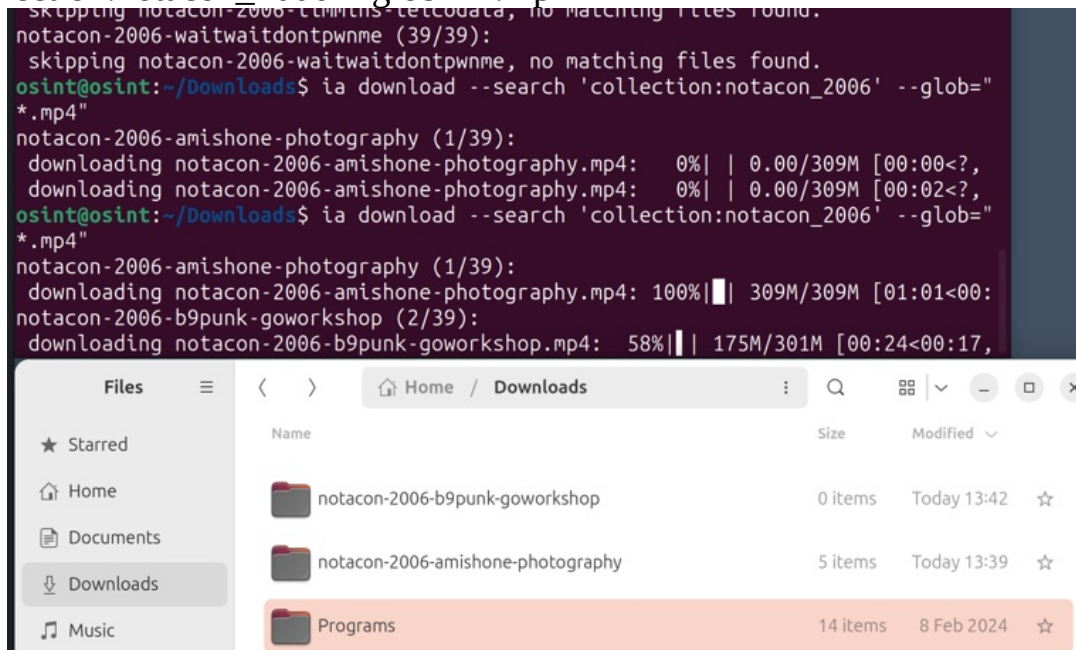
skipping notacon-2006-timmins-telcodata, no matching files found.
notacon-2006-waitwaitdontpwnme (39/39):
skipping notacon-2006-waitwaitdontpwnme, no matching files found.
osint@osint:~/Downloads$ ia download --search 'collection:notacon_2006' --glob="*.mp4"
notacon-2006-amishone-photography (1/39):
downloading notacon-2006-amishone-photography.mp4: 0%| | 0.00/309M [00:00<?,
downloading notacon-2006-amishone-photography.mp4: 0%| | 0.00/309M [00:02<?,
osint@osint:~/Downloads$ ia download --search 'collection:notacon_2006' --glob="*.mp4"
notacon-2006-amishone-photography (1/39):
downloading notacon-2006-amishone-photography.mp4: 100%|█| 309M/309M [01:01<00:
notacon-2006-b9punk-goworkshop (2/39):
downloading notacon-2006-b9punk-goworkshop.mp4: 58%|▌| 175M/301M [00:24<00:17,

Files
Home / Downloads
Starred
Home
Documents
Downloads
Music

| Name | Size | Modified |
|---|---|---|
| notacon-2006-b9punk-goworkshop | 0 items | Today 13:42 |
| notacon-2006-amishone-photography | 5 items | Today 13:39 |
| Programs | 14 items | 8 Feb 2024 |